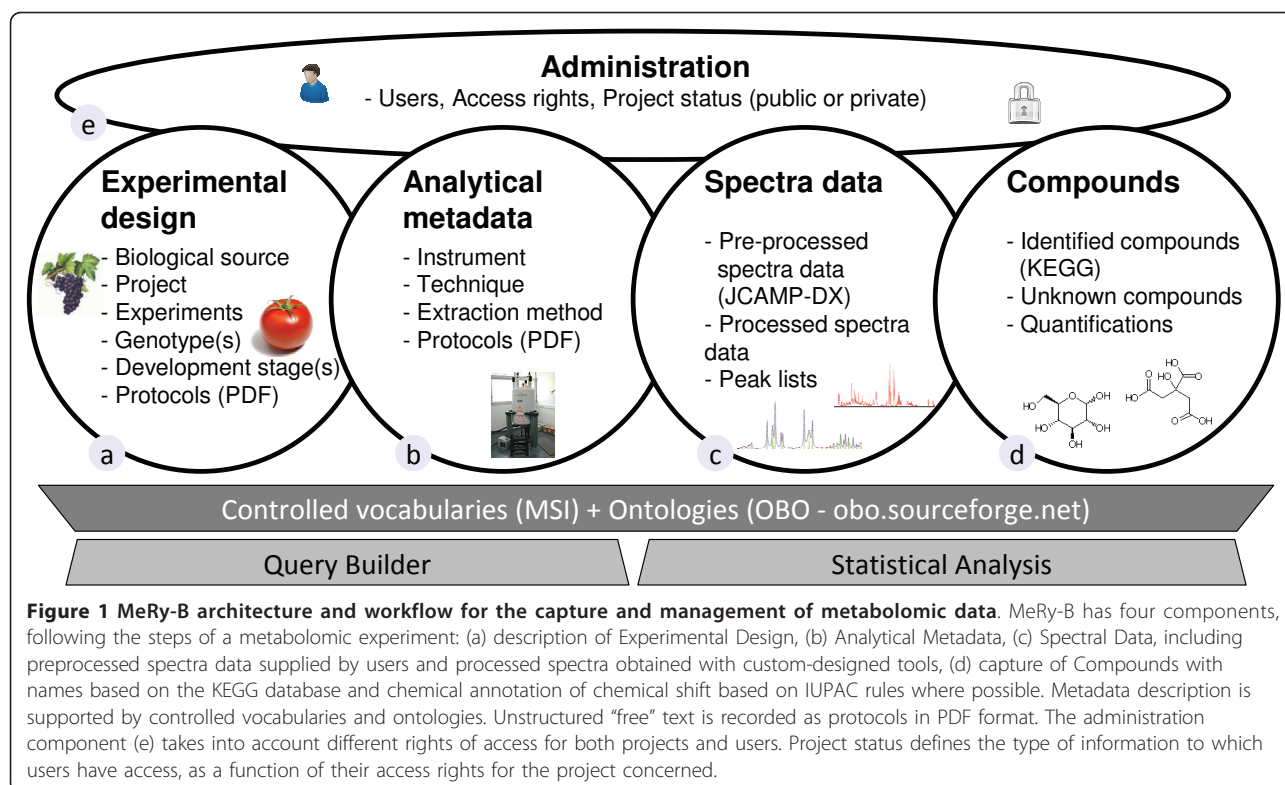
Administration
- Users, Access rights, Project status (public or private)

e

Experimental design
- Biological source
- Project
- Experiments
- Genotype(s)
- Development stage(s)
- Protocols (PDF)

a

Analytical metadata
- Instrument
- Technique
- Extraction method
- Protocols (PDF)

b

Spectra data
- Pre-processed spectra data (JCAMP-DX)
- Processed spectra data
- Peak lists

c

Compounds
- Identified compounds (KEGG)
- Unknown compounds
- Quantifications

HO OH OH HO HO OH OH HO O HO O OH O OH

d

Controlled vocabularies (MSI) + Ontologies (OBO - obo.sourceforge.net)

Query Builder

Statistical Analysis

**Figure 1 MeRy-B architecture and workflow for the capture and management of metabolomic data**. MeRy-B has four components, following the steps of a metabolomic experiment: (a) description of Experimental Design, (b) Analytical Metadata, (c) Spectral Data, including preprocessed spectra data supplied by users and processed spectra obtained with custom-designed tools, (d) capture of Compounds with names based on the KEGG database and chemical annotation of chemical shift based on IUPAC rules where possible. Metadata description is supported by controlled vocabularies and ontologies. Unstructured "free" text is recorded as protocols in PDF format. The administration component (e) takes into account different rights of access for both projects and users. Project status defines the type of information to which users have access, as a function of their access rights for the project concerned.